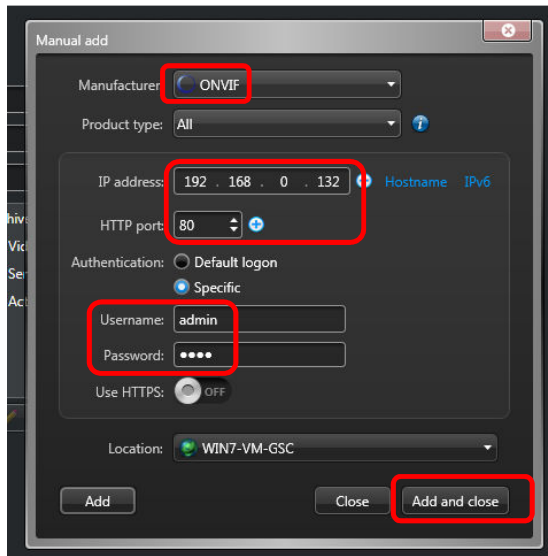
Manual add

Manufacturer: ONVIF

Product type: All

IP address: 192 . 168 . 0 . 132 Hostname IPv6

HTTP port: 80

Authentication: Default logon

Specific

Username: admin

Password: ●●●●

Use HTTPS: OFF

Location: WIN7-VM-GSC

Add

Close

Add and close

hiv
Vid
Ser
Act